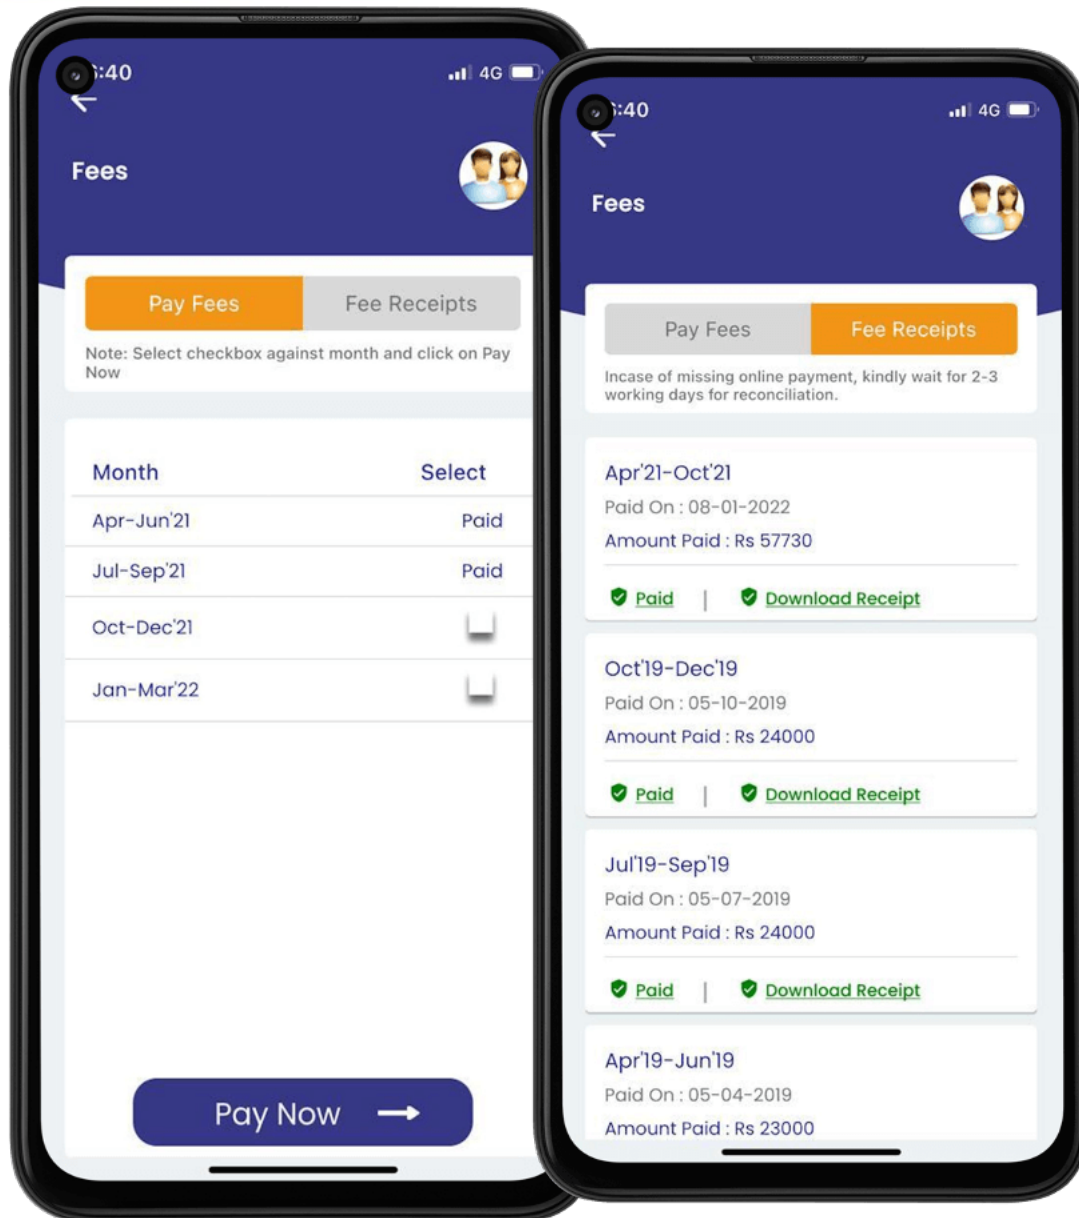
:40

4G

Fees

Pay Fees

Fee Receipts

Note: Select checkbox against month and click on Pay Now

| Month | Select |
|---|---|
| Apr-Jun'21 | Paid |
| Jul-Sep'21 | Paid |
| Oct-Dec'21 | |
| Jan-Mar'22 | |

Pay Now

:40

4G

Fees

Pay Fees

Fee Receipts

Incase of missing online payment, kindly wait for 2-3 working days for reconciliation.

Apr'21-Oct'21
Paid On : 08-01-2022
Amount Paid : Rs 57730
Paid | Download Receipt

Oct'19-Dec'19
Paid On : 05-10-2019
Amount Paid : Rs 24000
Paid | Download Receipt

Jul'19-Sep'19
Paid On : 05-07-2019
Amount Paid : Rs 24000
Paid | Download Receipt

Apr'19-Jun'19
Paid On : 05-04-2019
Amount Paid : Rs 23000